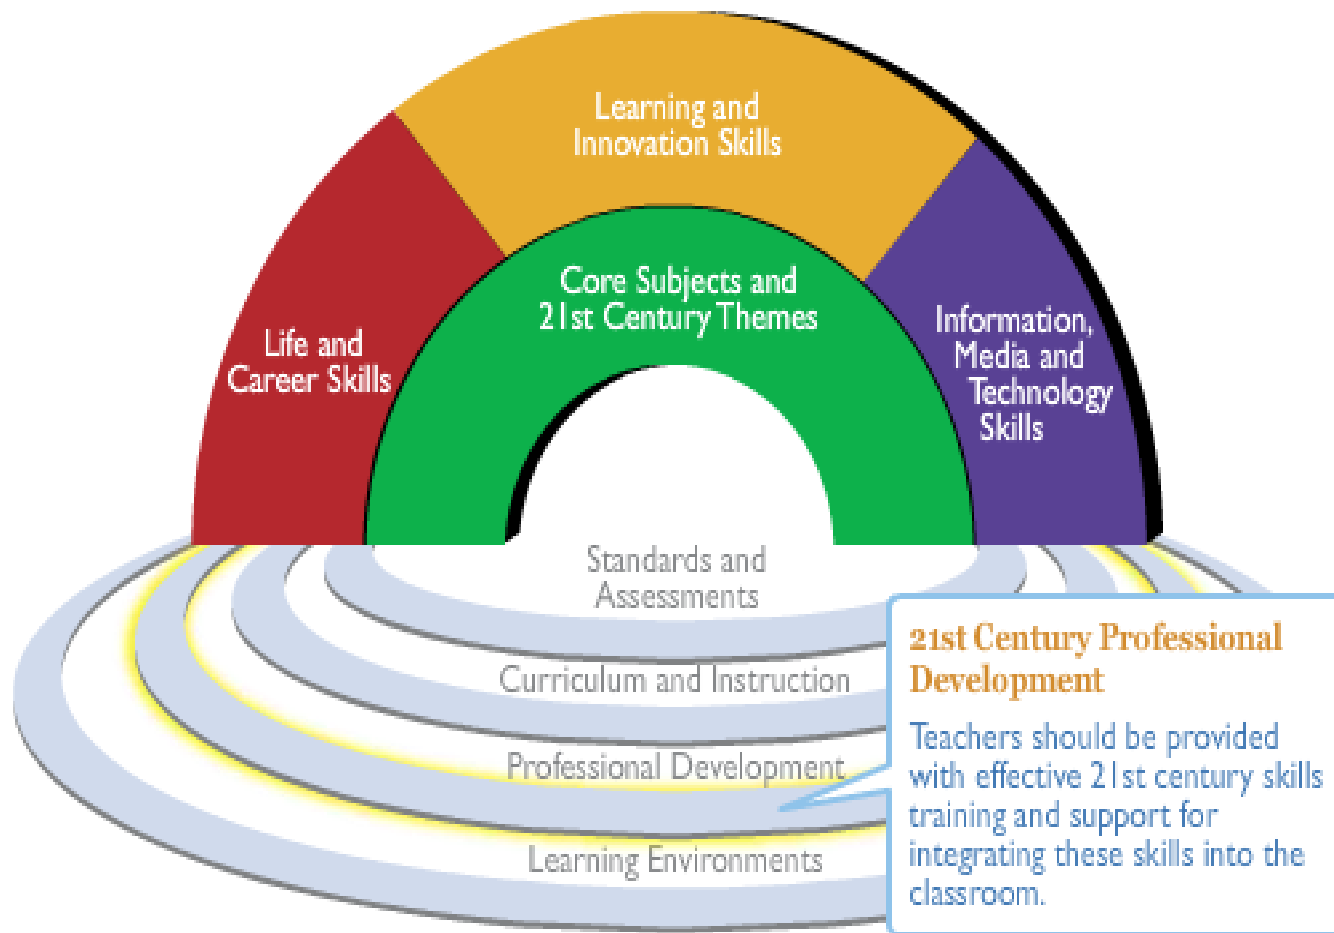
Learning and Innovation Skills

Life and Career Skills

Core Subjects and 21st Century Themes

Information, Media and Technology Skills

Standards and Assessments

Curriculum and Instruction

Professional Development

Learning Environments

21st Century Professional Development

Teachers should be provided with effective 21st century skills training and support for integrating these skills into the classroom.